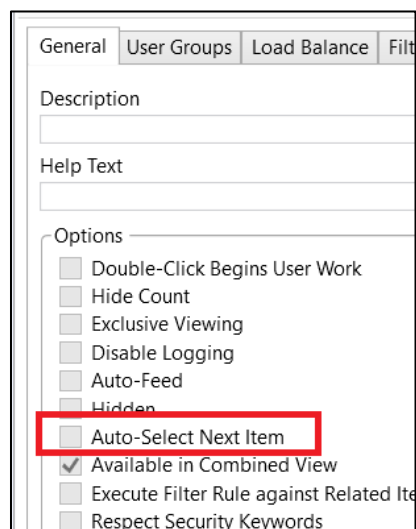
General User Groups Load Balance Filt

Description

Help Text

Options

Double-Click Begins User Work
Hide Count
Exclusive Viewing
Disable Logging
Auto-Feed
Hidden
Auto-Select Next Item
Available in Combined View
Execute Filter Rule against Related Ite
Respect Security Keywords